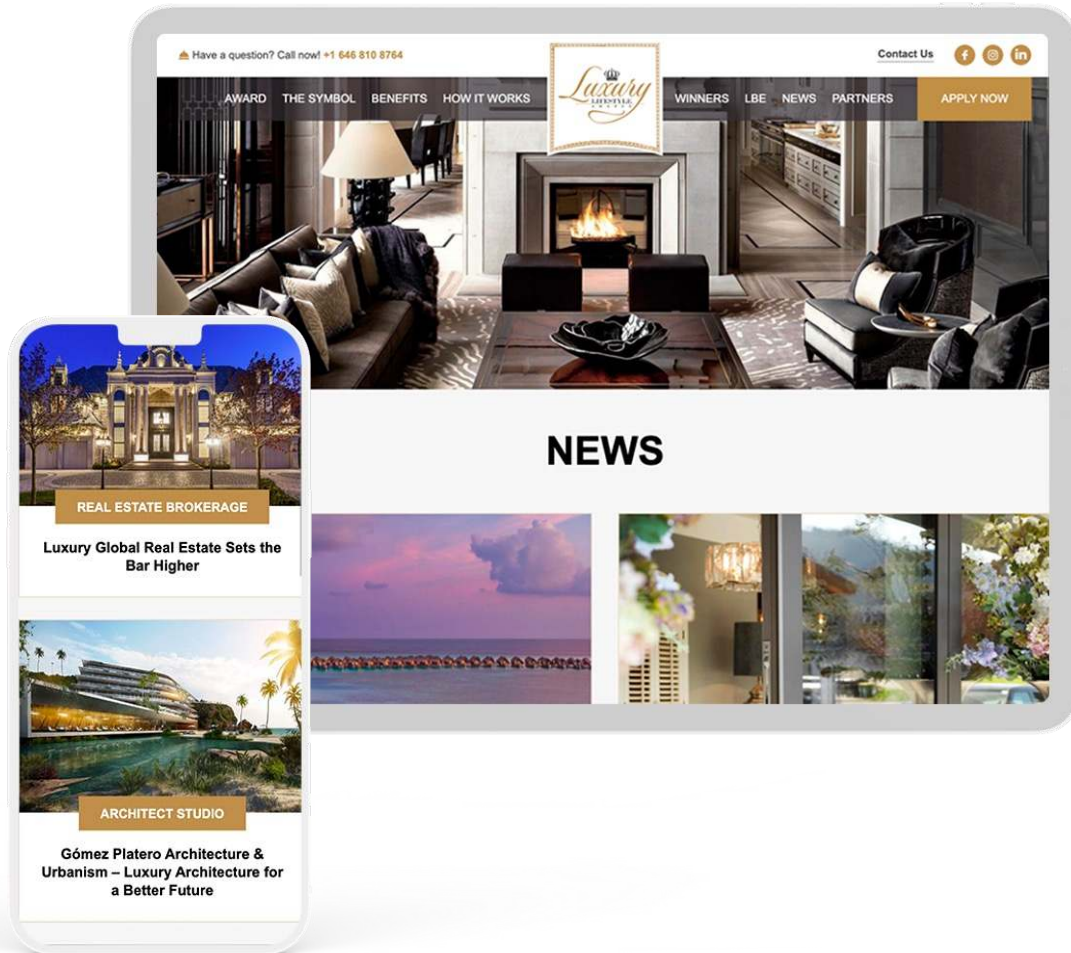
Have a question? Call now! +1 646 810 8764

Luxury LIFESTYLE AWARDS

Contact Us

AWARD THE SYMBOL BENEFITS HOW IT WORKS WINNERS LBE NEWS PARTNERS APPLY NOW

NEWS

REAL ESTATE BROKERAGE

Luxury Global Real Estate Sets the Bar Higher

ARCHITECT STUDIO

Gómez Platero Architecture & Urbanism – Luxury Architecture for a Better Future